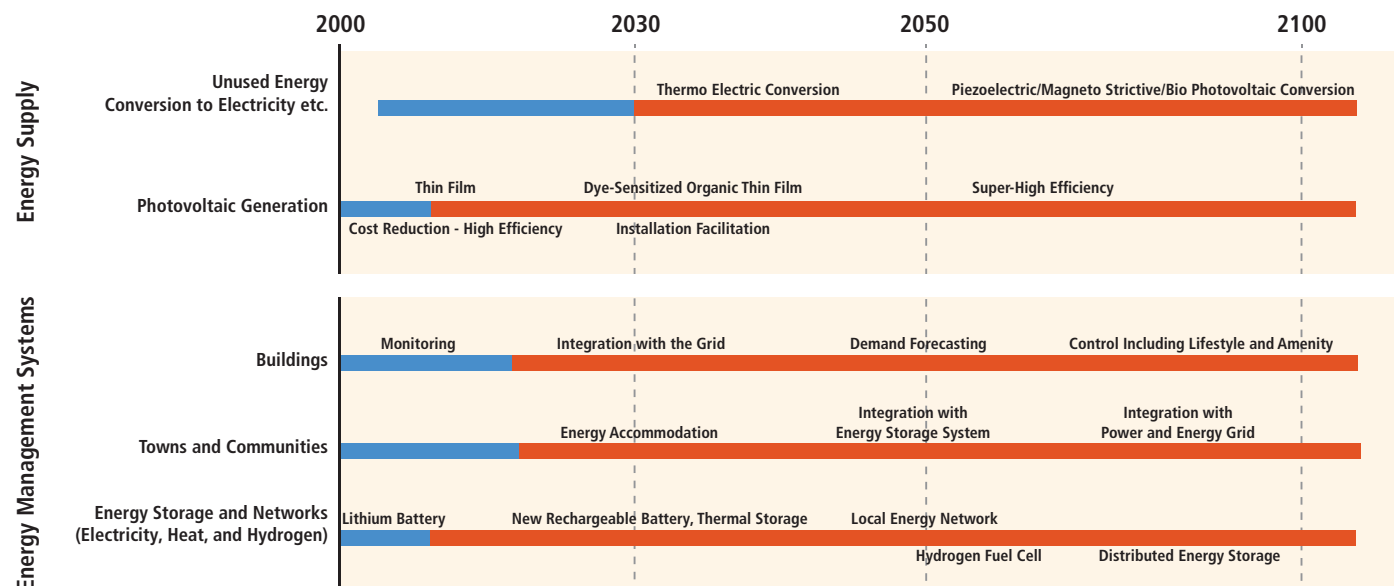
2000 2030 2050 2100

Energy Supply

Unused Energy Conversion to Electricity etc.
Thermo Electric Conversion
Piezoelectric/Magneto Strictive/Bio Photovoltaic Conversion

Photovoltaic Generation
Thin Film
Dye-Sensitized Organic Thin Film
Super-High Efficiency
Cost Reduction - High Efficiency
Installation Facilitation

Energy Management Systems

Buildings
Monitoring
Integration with the Grid
Demand Forecasting
Control Including Lifestyle and Amenity

Towns and Communities
Energy Accommodation
Integration with Energy Storage System
Integration with Power and Energy Grid

Energy Storage and Networks (Electricity, Heat, and Hydrogen)
Lithium Battery
New Rechargeable Battery, Thermal Storage
Local Energy Network
Hydrogen Fuel Cell
Distributed Energy Storage